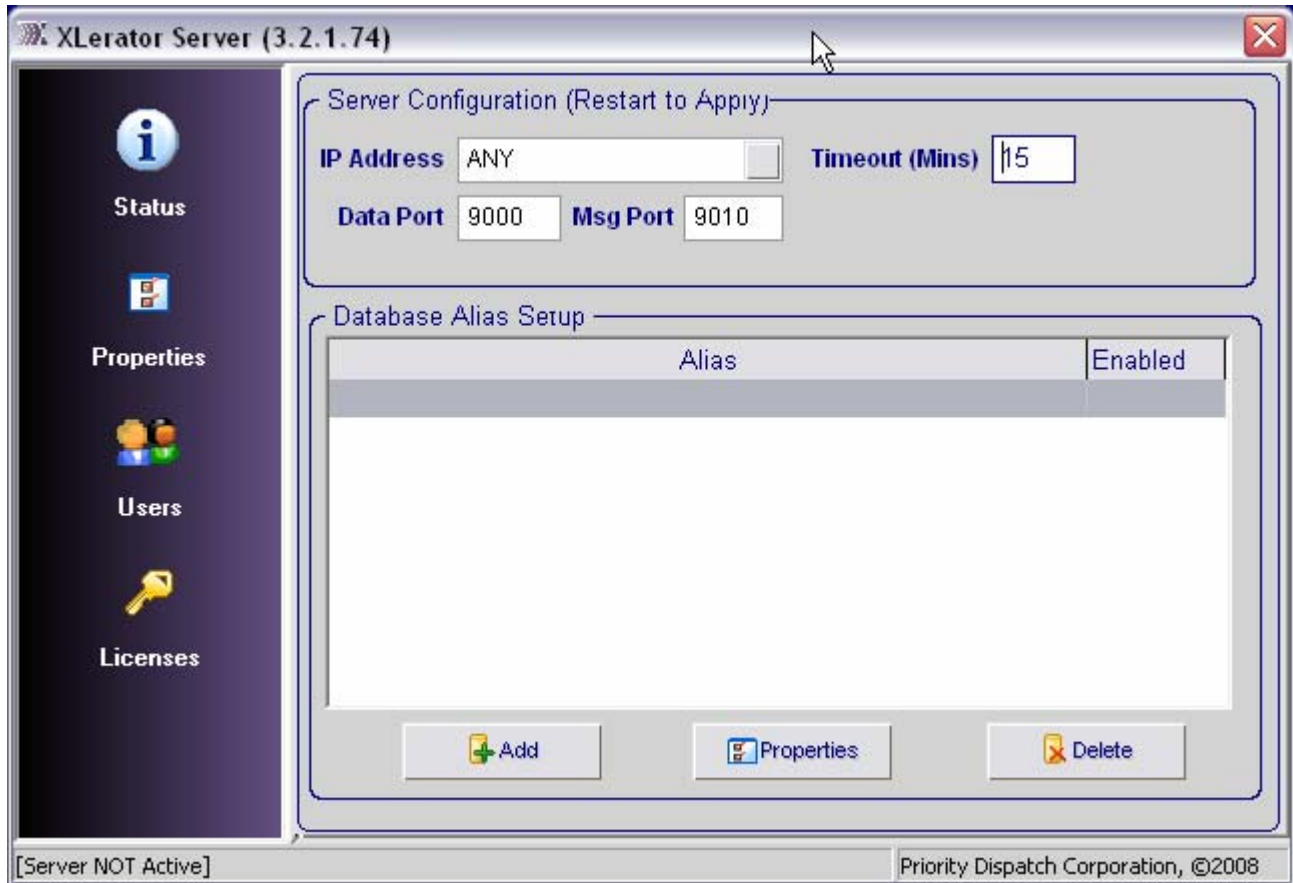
XLerator Server (3.2.1.74)

Status

Properties

Users

Licenses

Server Configuration (Restart to Apply)

IP Address ANY

Timeout (Mins) 15

Data Port 9000 Msg Port 9010

Database Alias Setup

| Alias | Enabled |
|---|---|
| | |

Add

Properties

Delete

[Server NOT Active]

Priority Dispatch Corporation, ©2008